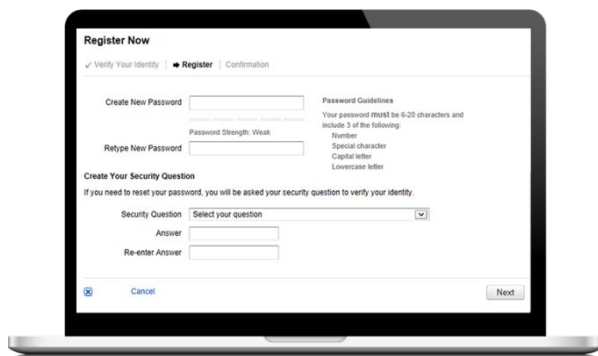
Register Now

✓ Verify Your Identity | ➡ Register | Confirmation

Create New Password

Password Strength: Weak

Retype New Password

Password Guidelines

Your password must be 6-20 characters and include 3 of the following:
Number
Special character
Capital letter
Lowercase letter

Create Your Security Question

If you need to reset your password, you will be asked your security question to verify your identity.

Security Question Select your question

Answer

Re-enter Answer

Cancel

Next